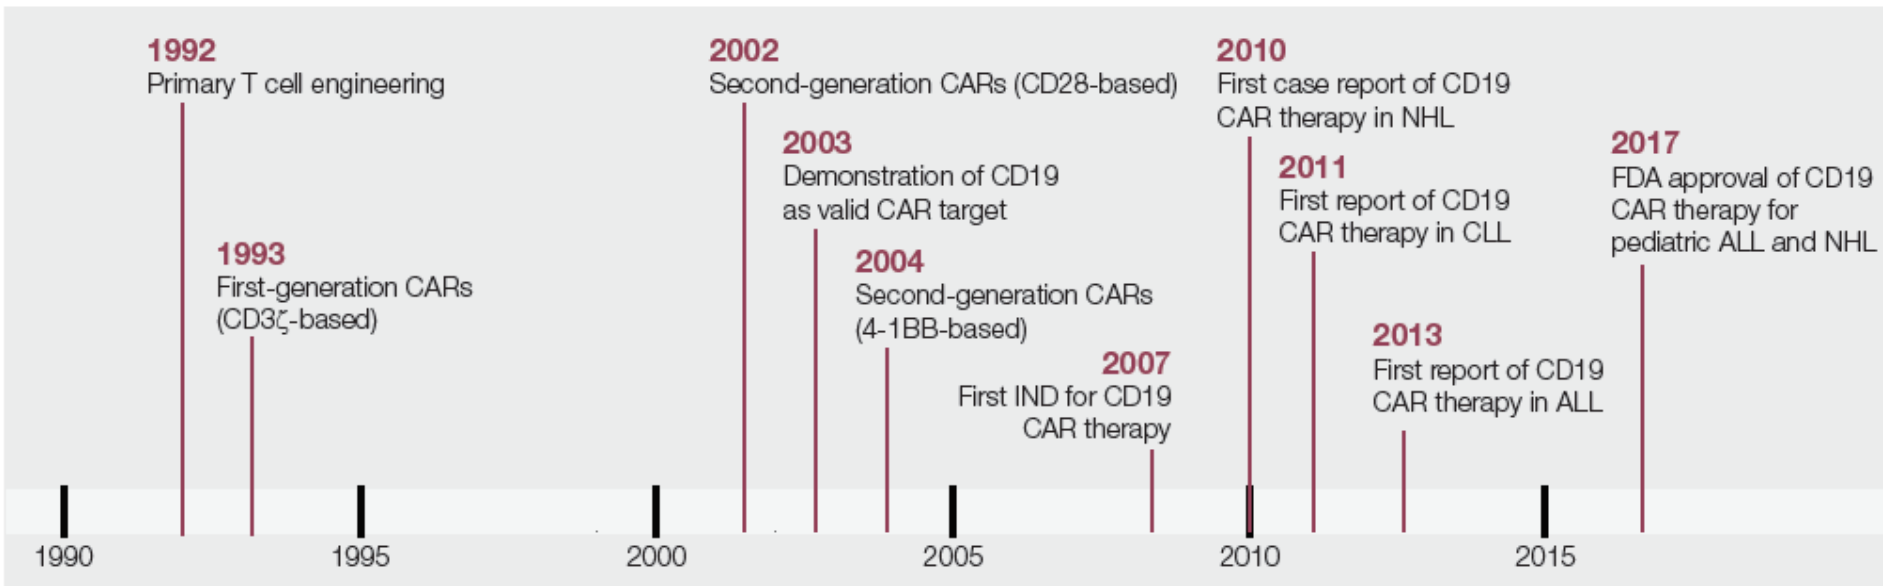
1992
Primary T cell engineering

1993
First-generation CARs (CD3ζ-based)

2002
Second-generation CARs (CD28-based)

2003
Demonstration of CD19 as valid CAR target

2004
Second-generation CARs (4-1BB-based)

2007
First IND for CD19 CAR therapy

2010
First case report of CD19 CAR therapy in NHL

2011
First report of CD19 CAR therapy in CLL

2013
First report of CD19 CAR therapy in ALL

2017
FDA approval of CD19 CAR therapy for pediatric ALL and NHL

1990
1995
2000
2005
2010
2015